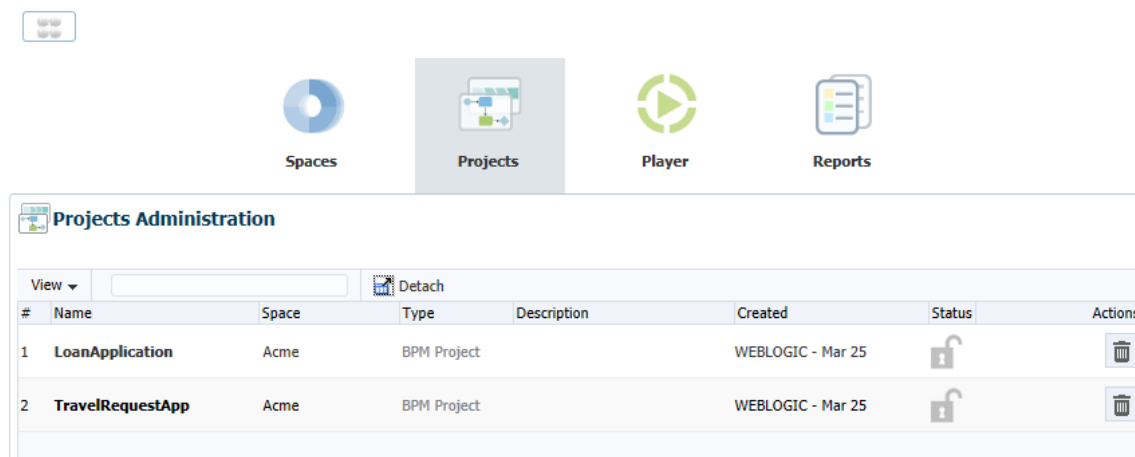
Spaces
Projects
Player
Reports

Projects Administration

View
Detach

| # | Name | Space | Type | Description | Created | Status | Actions |
|---|---|---|---|---|---|---|---|
| 1 | LoanApplication | Acme | BPM Project | | WEBLOGIC - Mar 25 | | |
| 2 | TravelRequestApp | Acme | BPM Project | | WEBLOGIC - Mar 25 | | |